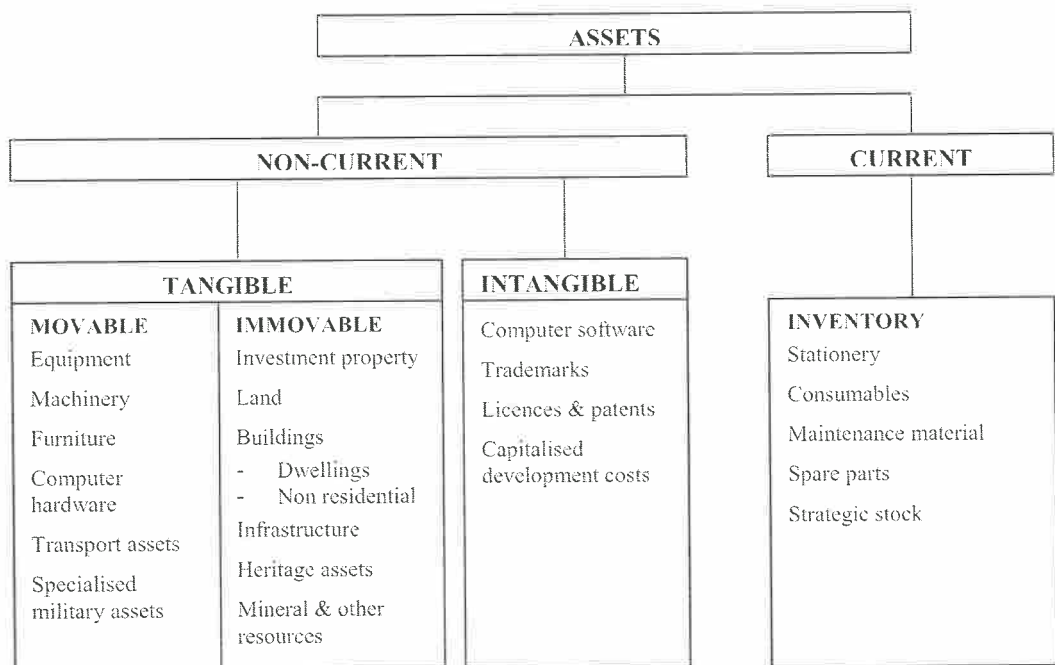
ASSETS

NON-CURRENT

CURRENT

TANGIBLE

MOVABLE
Equipment
Machinery
Furniture
Computer hardware
Transport assets
Specialised military assets

IMMOVABLE
Investment property
Land
Buildings
- Dwellings
- Non residential
Infrastructure
Heritage assets
Mineral & other resources

INTANGIBLE
Computer software
Trademarks
Licences & patents
Capitalised development costs

INVENTORY
Stationery
Consumables
Maintenance material
Spare parts
Strategic stock